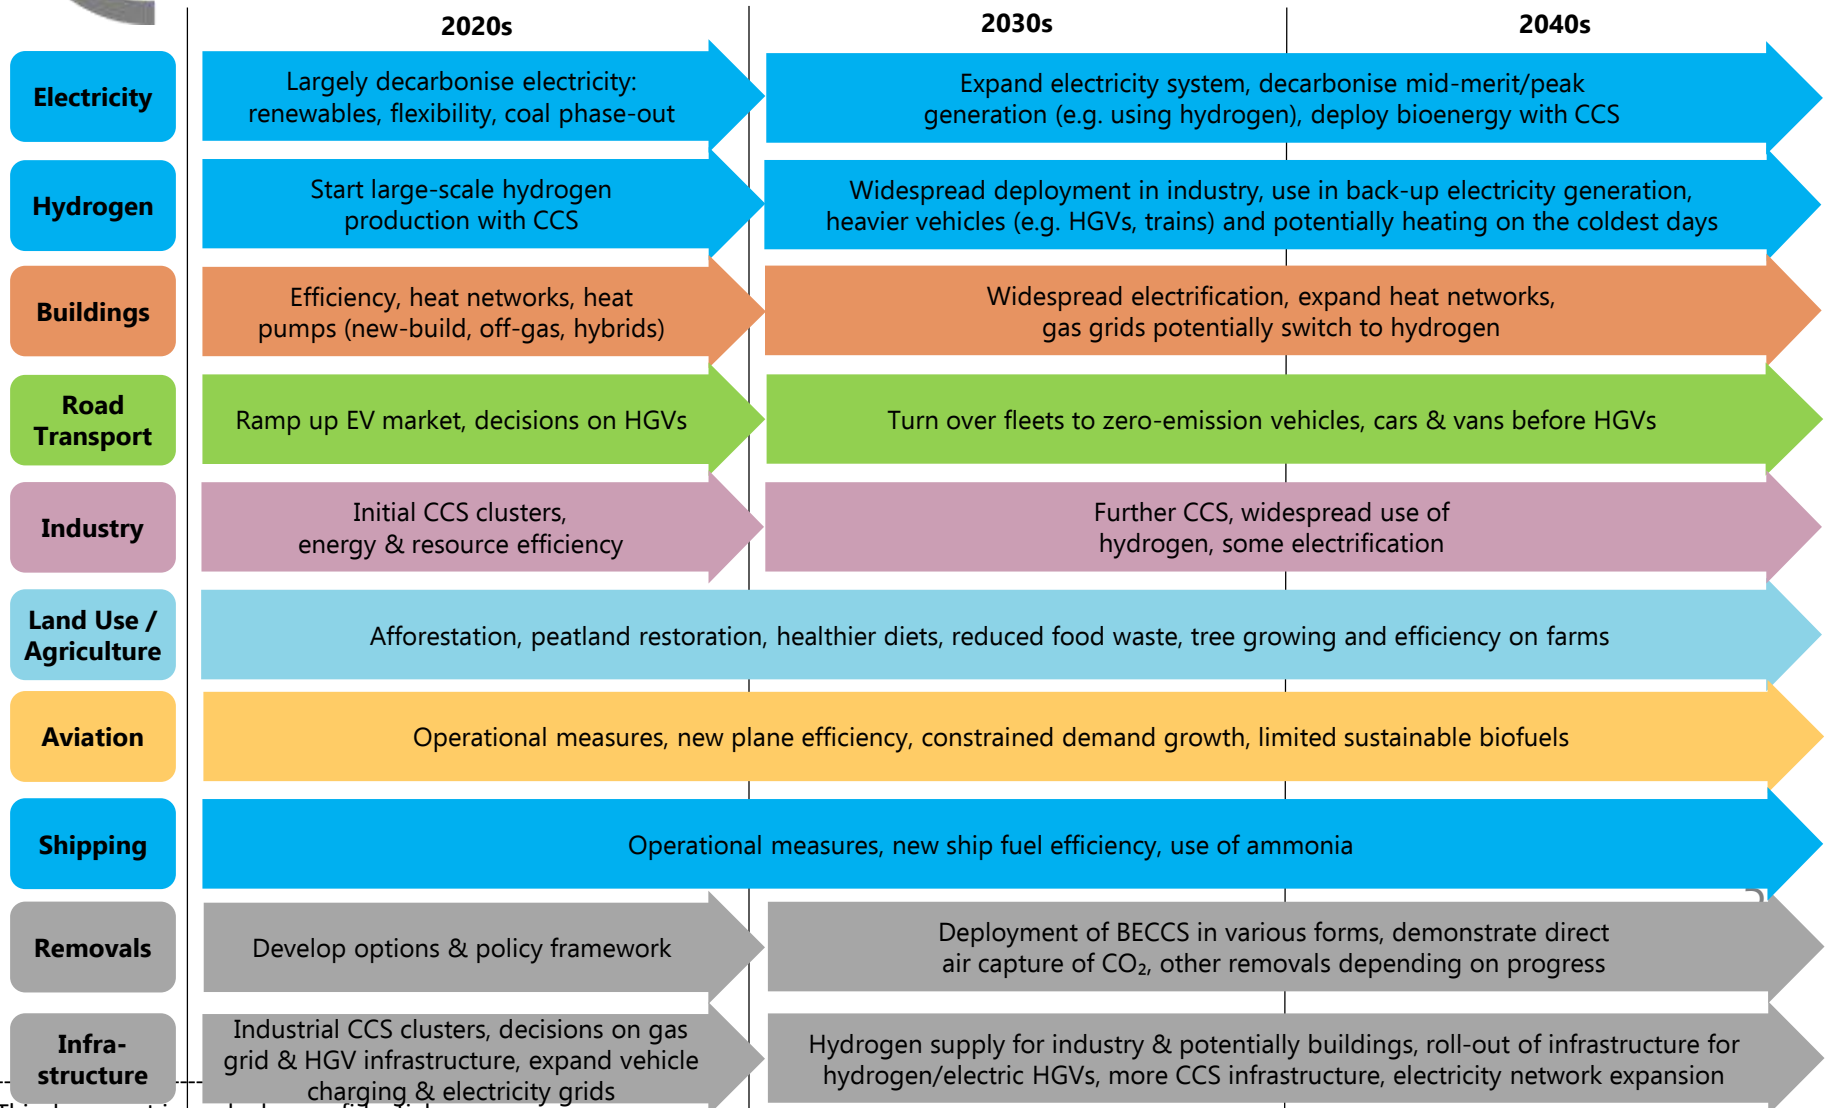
2020s

2030s

2040s

Electricity

Largely decarbonise electricity: renewables, flexibility, coal phase-out

Expand electricity system, decarbonise mid-merit/peak generation (e.g. using hydrogen), deploy bioenergy with CCS

Hydrogen

Start large-scale hydrogen production with CCS

Widespread deployment in industry, use in back-up electricity generation, heavier vehicles (e.g. HGVs, trains) and potentially heating on the coldest days

Buildings

Efficiency, heat networks, heat pumps (new-build, off-gas, hybrids)

Widespread electrification, expand heat networks, gas grids potentially switch to hydrogen

Road Transport

Ramp up EV market, decisions on HGVs

Turn over fleets to zero-emission vehicles, cars & vans before HGVs

Industry

Initial CCS clusters, energy & resource efficiency

Further CCS, widespread use of hydrogen, some electrification

Land Use / Agriculture

Afforestation, peatland restoration, healthier diets, reduced food waste, tree growing and efficiency on farms

Aviation

Operational measures, new plane efficiency, constrained demand growth, limited sustainable biofuels

Shipping

Operational measures, new ship fuel efficiency, use of ammonia

Removals

Develop options & policy framework

Deployment of BECCS in various forms, demonstrate direct air capture of $CO_2$, other removals depending on progress

Infra-structure

Industrial CCS clusters, decisions on gas grid & HGV infrastructure, expand vehicle charging & electricity grids

Hydrogen supply for industry & potentially buildings, roll-out of infrastructure for hydrogen/electric HGVs, more CCS infrastructure, electricity network expansion

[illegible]